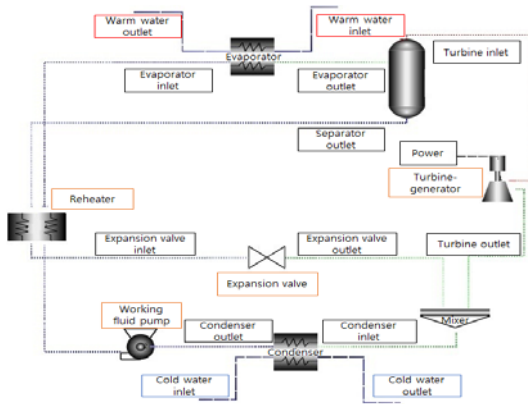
Warm water outlet

Evaporator

Warm water inlet

Turbine inlet

Evaporator inlet

Evaporator outlet

Separator outlet

Power

Turbine-generator

Reheater

Expansion valve inlet

Expansion valve outlet

Turbine outlet

Expansion valve

Working fluid pump

Condenser outlet

Condenser inlet

Mixer

Condenser

Cold water inlet

Cold water outlet